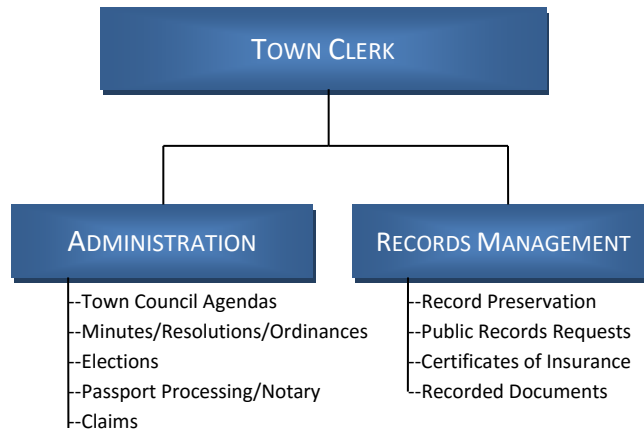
TOWN CLERK

ADMINISTRATION

--Town Council Agendas
--Minutes/Resolutions/Ordinances
--Elections
--Passport Processing/Notary
--Claims

RECORDS MANAGEMENT

--Record Preservation
--Public Records Requests
--Certificates of Insurance
--Recorded Documents